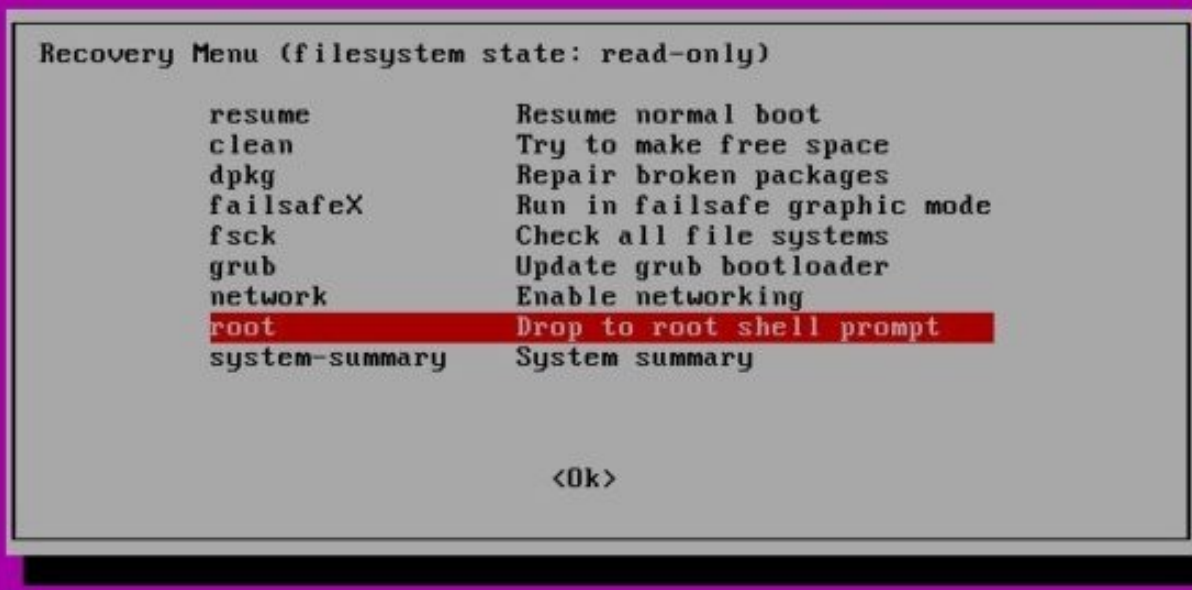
Recovery Menu (filesystem state: read-only)

| | |
|---|---|
| resume | Resume normal boot |
| clean | Try to make free space |
| dpkg | Repair broken packages |
| failsafeX | Run in failsafe graphic mode |
| fsck | Check all file systems |
| grub | Update grub bootloader |
| network | Enable networking |
| root | Drop to root shell prompt |
| system-summary | System summary |

<Ok>